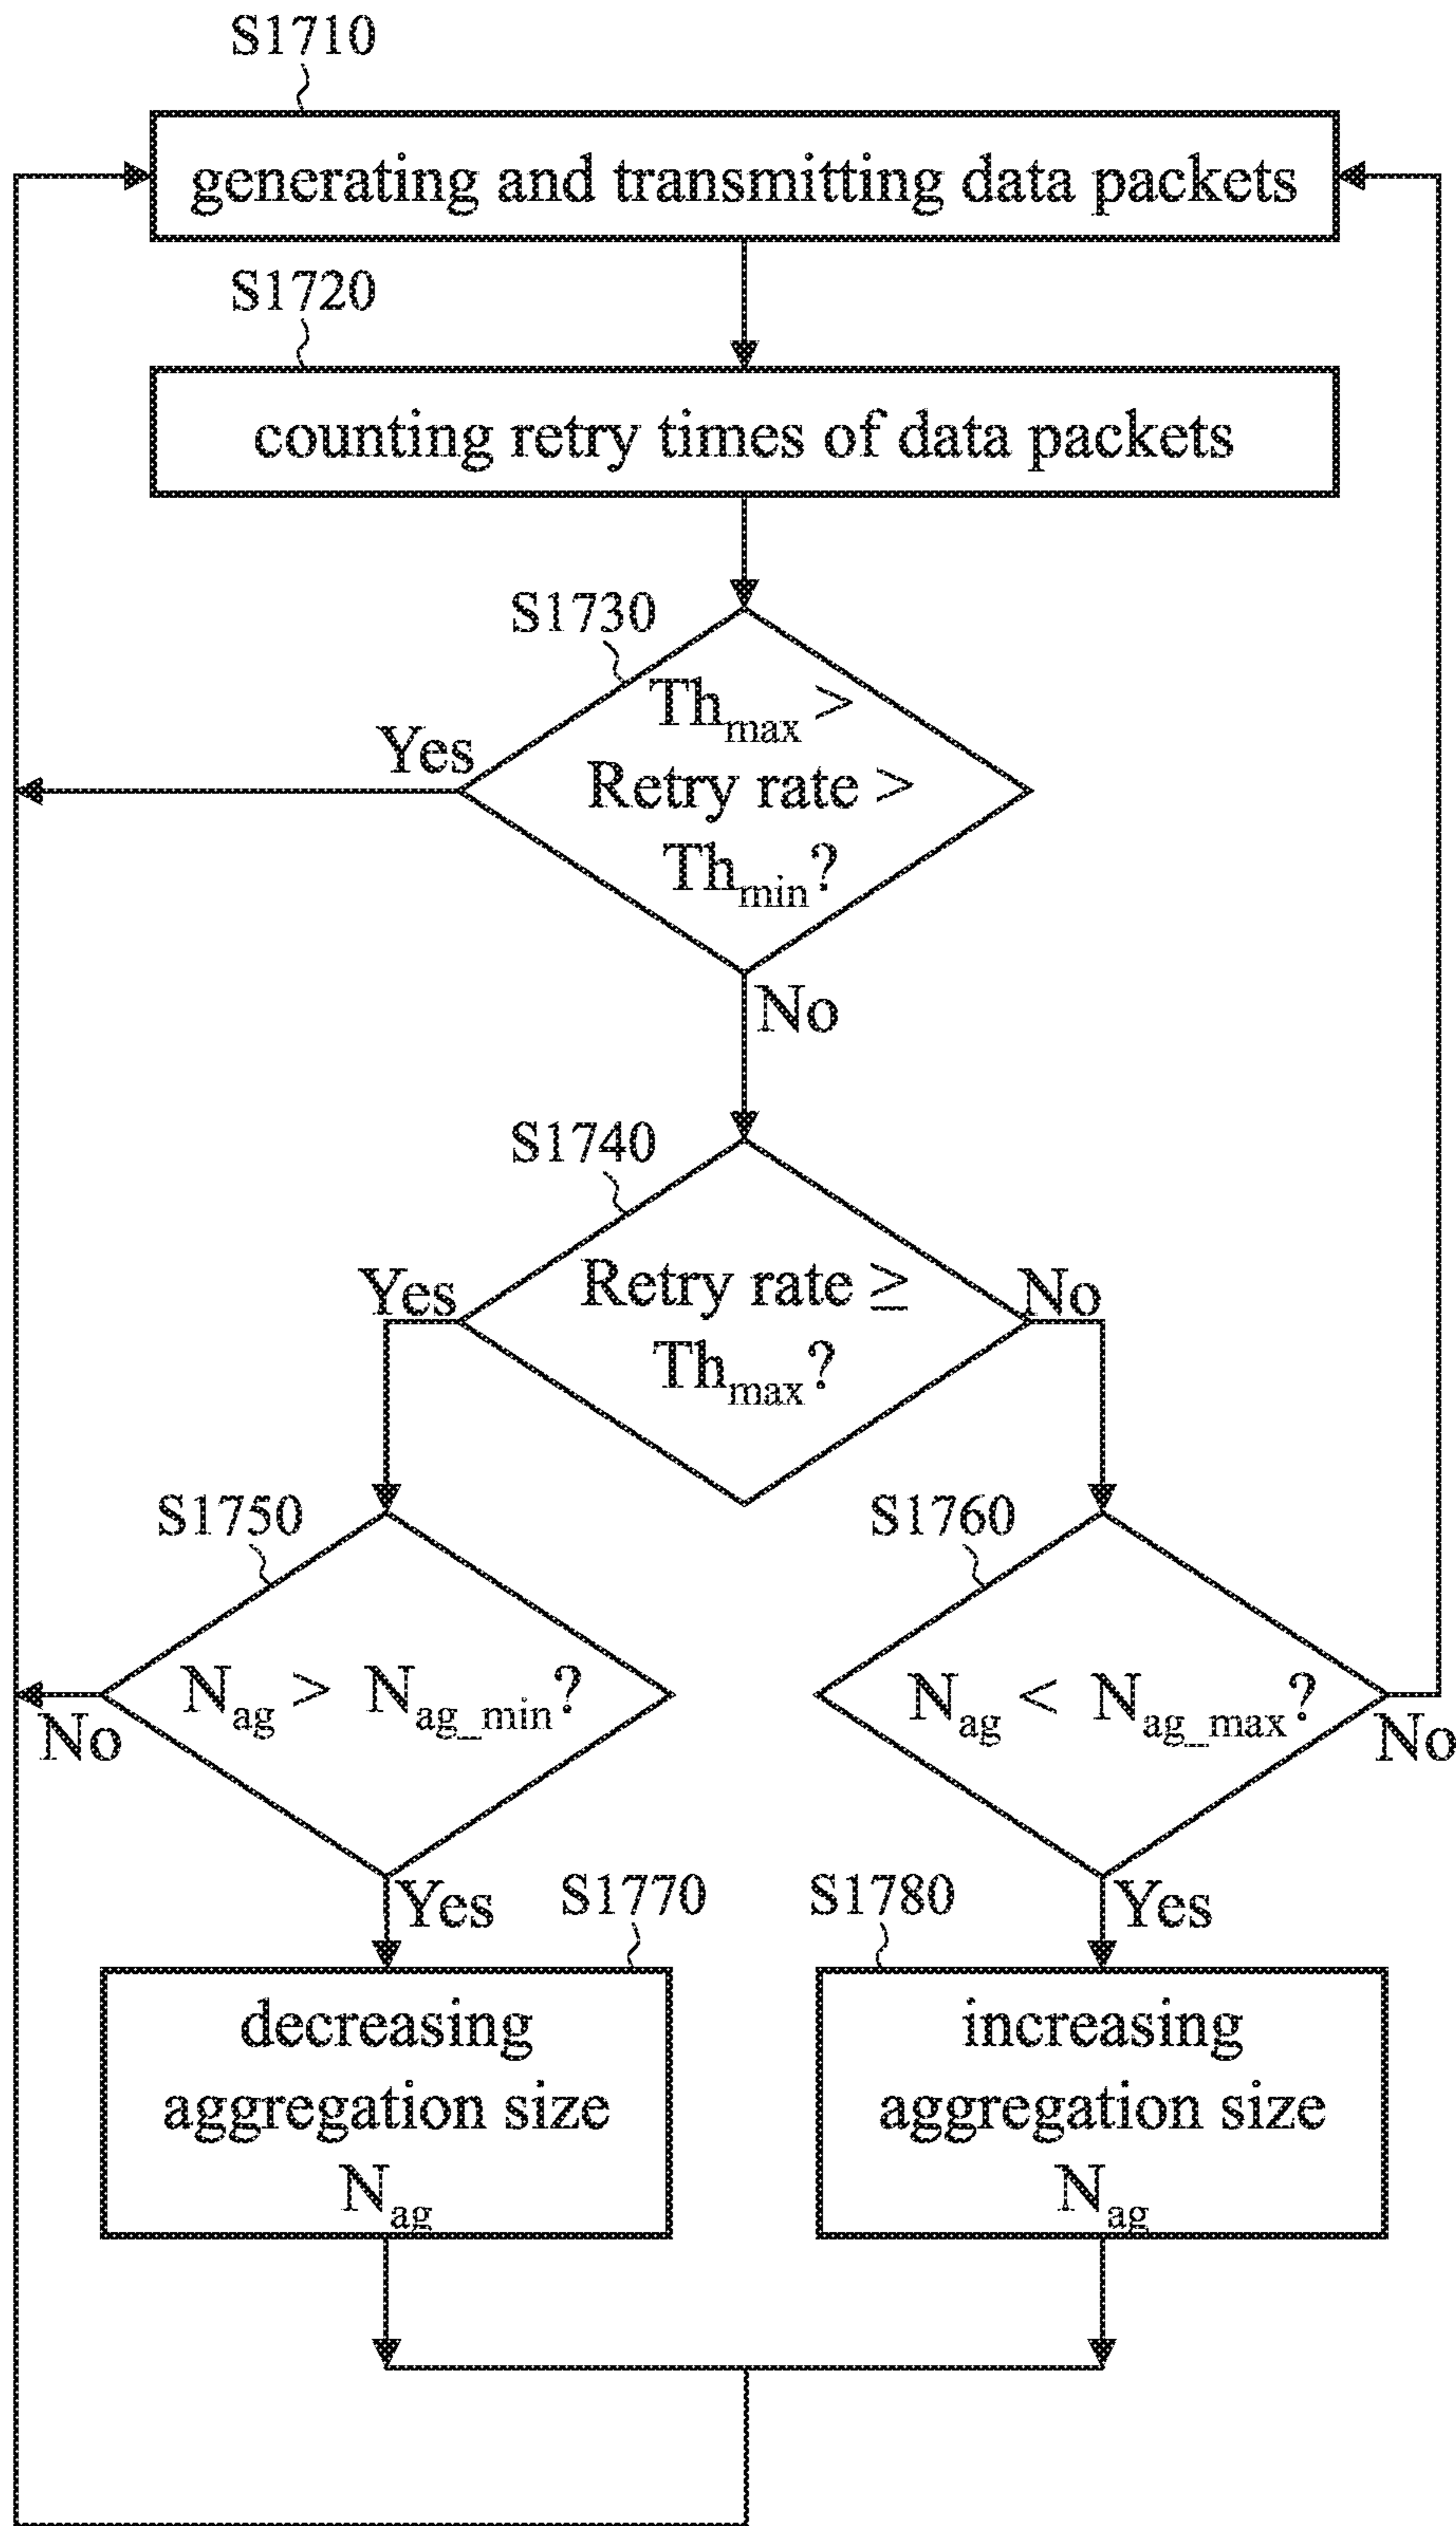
S1710

generating and transmitting data packets

S1720

counting retry times of data packets

S1730

$Th_{max}$ > Retry rate > $Th_{min}$?

Yes

No

S1740

Retry rate ≥ $Th_{max}$?

Yes

No

S1750

$N_{ag}$ > $N_{ag\_min}$?

No

Yes

S1760

$N_{ag}$ < $N_{ag\_max}$?

No

Yes

S1770

decreasing aggregation size $N_{ag}$

S1780

increasing aggregation size $N_{ag}$